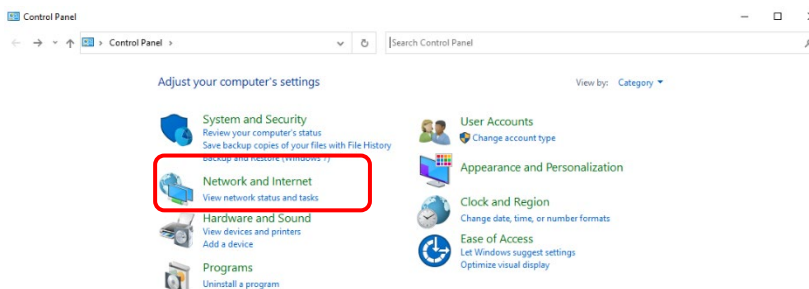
Control Panel

Control Panel >

Search Control Panel

Adjust your computer's settings

View by: Category

System and Security
Review your computer's status
Save backup copies of your files with File History
Backup and Restore (Windows 7)

Network and Internet
View network status and tasks

Hardware and Sound
View devices and printers
Add a device

Programs
Uninstall a program

User Accounts
Change account type

Appearance and Personalization

Clock and Region
Change date, time, or number formats

Ease of Access
Let Windows suggest settings
Optimize visual display